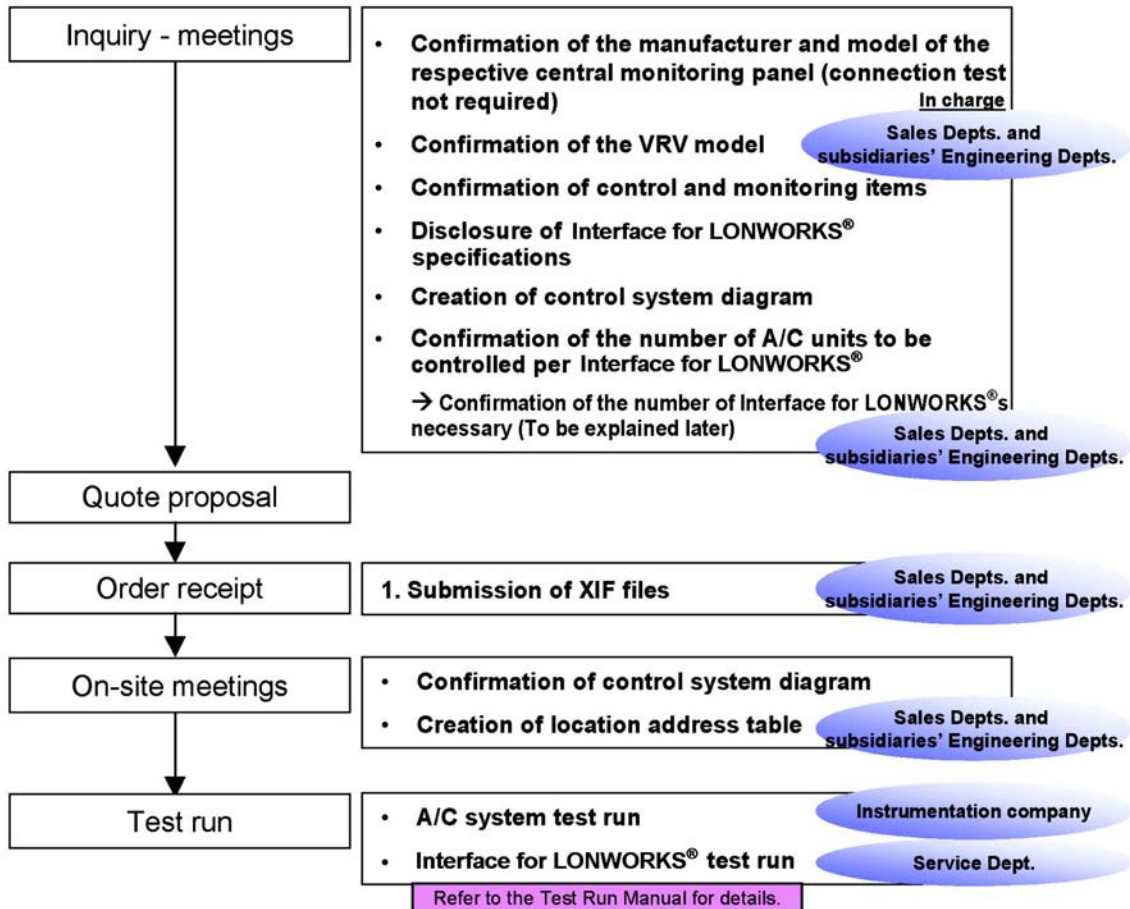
Inquiry - meetings

• Confirmation of the manufacturer and model of the respective central monitoring panel (connection test not required)

In charge

• Confirmation of the VRV model

Sales Depts. and subsidiaries' Engineering Depts.

• Confirmation of control and monitoring items

• Disclosure of Interface for LONWORKS® specifications

• Creation of control system diagram

• Confirmation of the number of A/C units to be controlled per Interface for LONWORKS®

→ Confirmation of the number of Interface for LONWORKS®s necessary (To be explained later)

Sales Depts. and subsidiaries' Engineering Depts.

Quote proposal

Order receipt

1. Submission of XIF files

Sales Depts. and subsidiaries' Engineering Depts.

On-site meetings

• Confirmation of control system diagram

• Creation of location address table

Sales Depts. and subsidiaries' Engineering Depts.

Test run

• A/C system test run

Instrumentation company

• Interface for LONWORKS® test run

Service Dept.

Refer to the Test Run Manual for details.